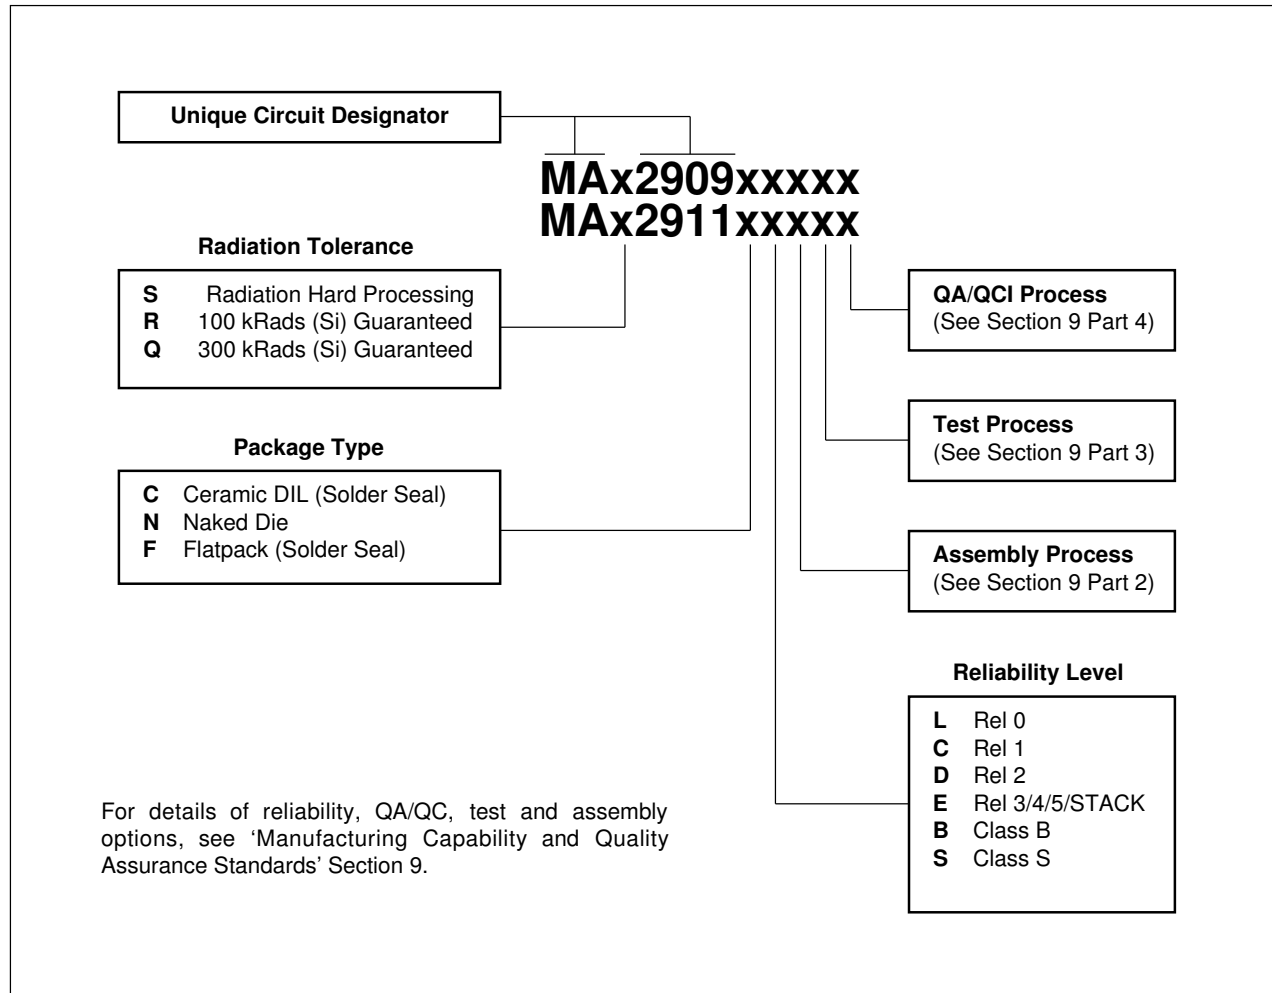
Unique Circuit Designator

MAx2909xxxxx
MAx2911xxxxx

Radiation Tolerance

**S** Radiation Hard Processing
**R** 100 kRads (Si) Guaranteed
**Q** 300 kRads (Si) Guaranteed

Package Type

**C** Ceramic DIL (Solder Seal)
**N** Naked Die
**F** Flatpack (Solder Seal)

QA/QCI Process
(See Section 9 Part 4)

Test Process
(See Section 9 Part 3)

Assembly Process
(See Section 9 Part 2)

Reliability Level

**L** Rel 0
**C** Rel 1
**D** Rel 2
**E** Rel 3/4/5/STACK
**B** Class B
**S** Class S

For details of reliability, QA/QC, test and assembly options, see 'Manufacturing Capability and Quality Assurance Standards' Section 9.